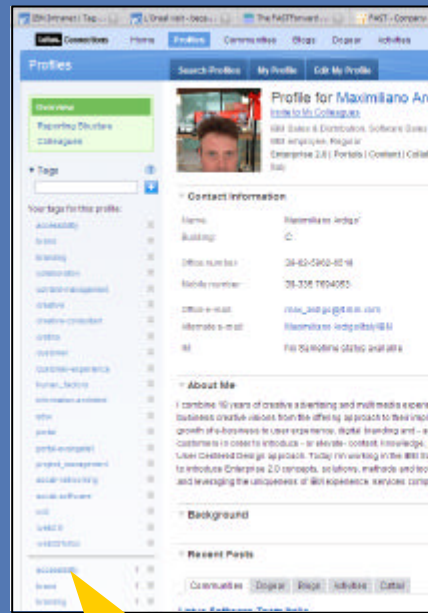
IBM Intranet | Tag... | L'Oreal visit - beca... | The FAST forward... | FAST - Company

Lotus Connections | Home | Profiles | Communities | Blogs | Dogear | Activities

Profiles

Search Profiles | My Profile | Edit My Profile

Overview
Reporting Structure
Colleagues

Tags

Your tags for this profile:
accessibility
brand
branding
collaboration
content-management
creative
creative-consultant
crm
customer
customer-experience
human_factors
information-architect
intra
portal
portal-evangelist
project_management
social-networking
social-software
ucd
web2.0
webcontent

Profile for Maximiliano An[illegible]
Invite to My Colleagues
IBM Sales & Distribution, Software Sales
IBM employee, Regular
Enterprise 2.0 | Portals | Content | Colla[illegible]
Sale

Contact Information
Name: Maximiliano Ardigo'
Building: C
Office number: 39-02-5962-6516
Mobile number: 39-335 7604063
Office e-mail: max_ardigo@it.ibm.com
Alternate e-mail: Maximiliano Ardigo/Italy/IBM
IM: I'm Sametime status available

About Me
I combine 10 years of creative advertising and multimedia experi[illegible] business creative visions from the offering approach to their impl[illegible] growth of e-business to user experience, digital branding and - a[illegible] customers in order to introduce - or elevate - content, knowledge, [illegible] User Centered Design approach. Today I'm working in the IBM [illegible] to introduce Enterprise 2.0 concepts, solutions, methods and too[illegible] and leveraging the uniqueness of IBM experience services comp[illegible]

Background

Recent Posts

Communities | Dogear | Blogs | Activities | Cattail

accessibility
brand
branding